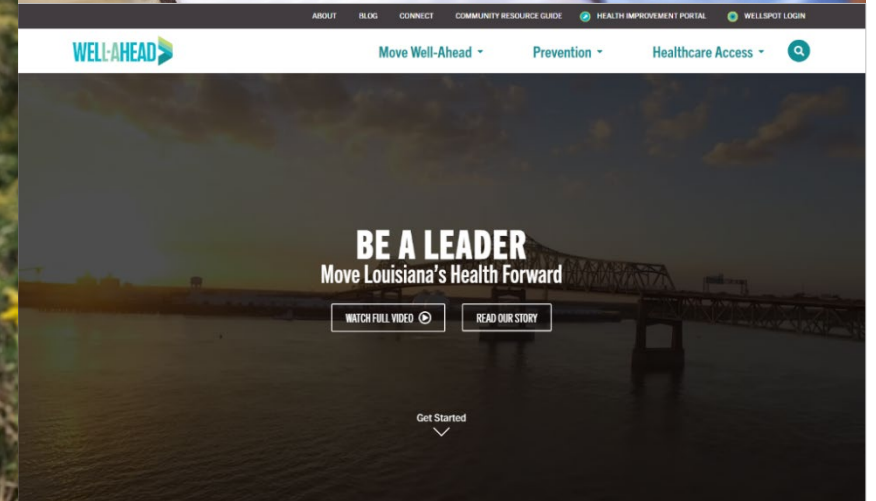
ABOUT BLOG CONNECT COMMUNITY RESOURCE GUIDE HEALTH IMPROVEMENT PORTAL WELLSPOT LOGIN

WELL-AHEAD

Move Well-Ahead Prevention Healthcare Access

BE A LEADER

Move Louisiana's Health Forward

WATCH FULL VIDEO

READ OUR STORY

Get Started